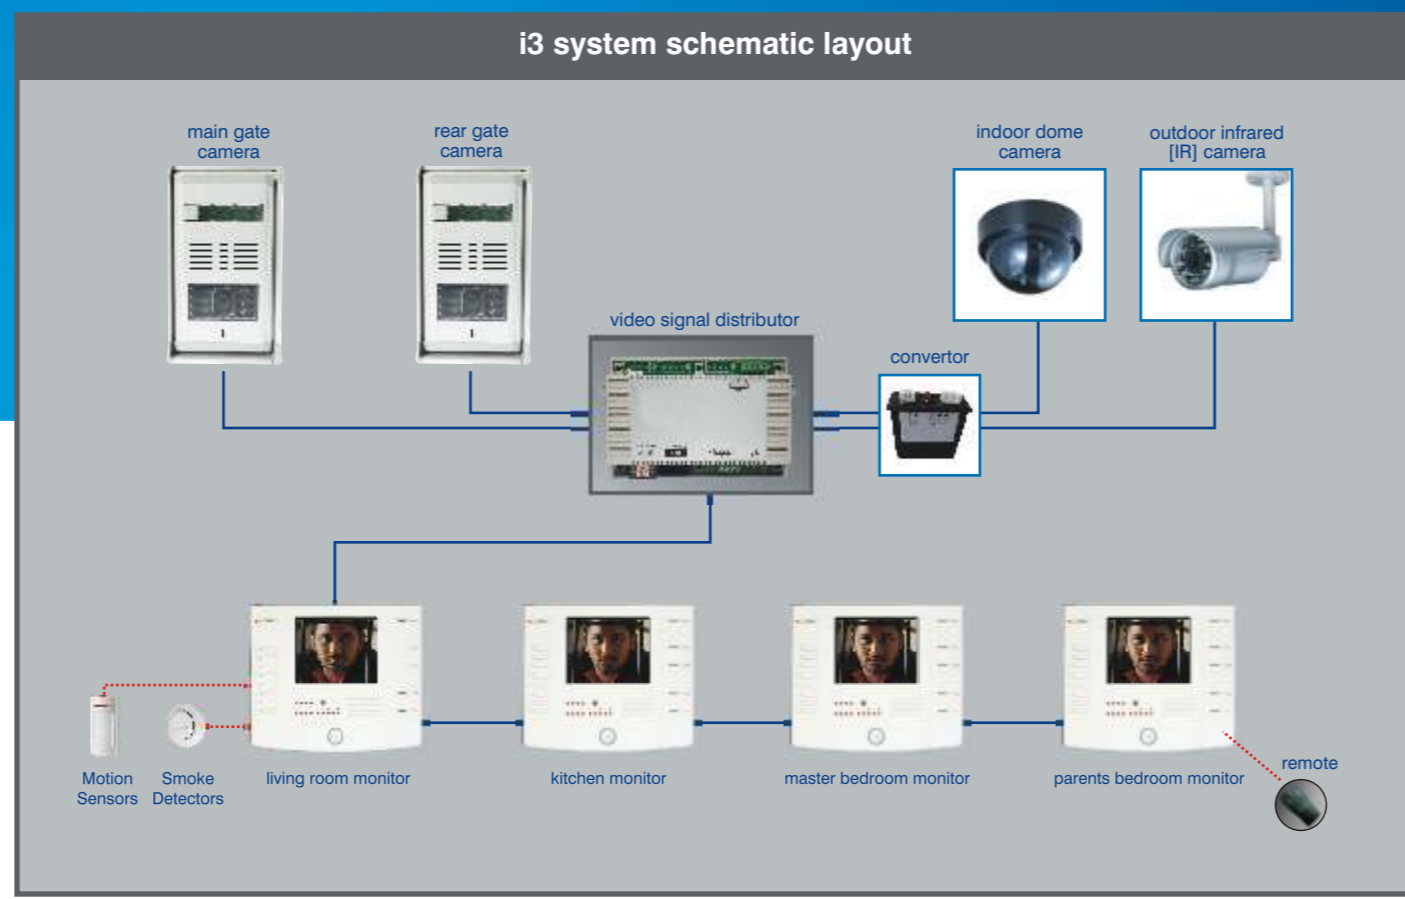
i3 system schematic layout

main gate camera

rear gate camera

indoor dome camera

outdoor infrared [IR] camera

video signal distributor

convertor

Motion Sensors

Smoke Detectors

living room monitor

kitchen monitor

master bedroom monitor

parents bedroom monitor

remote